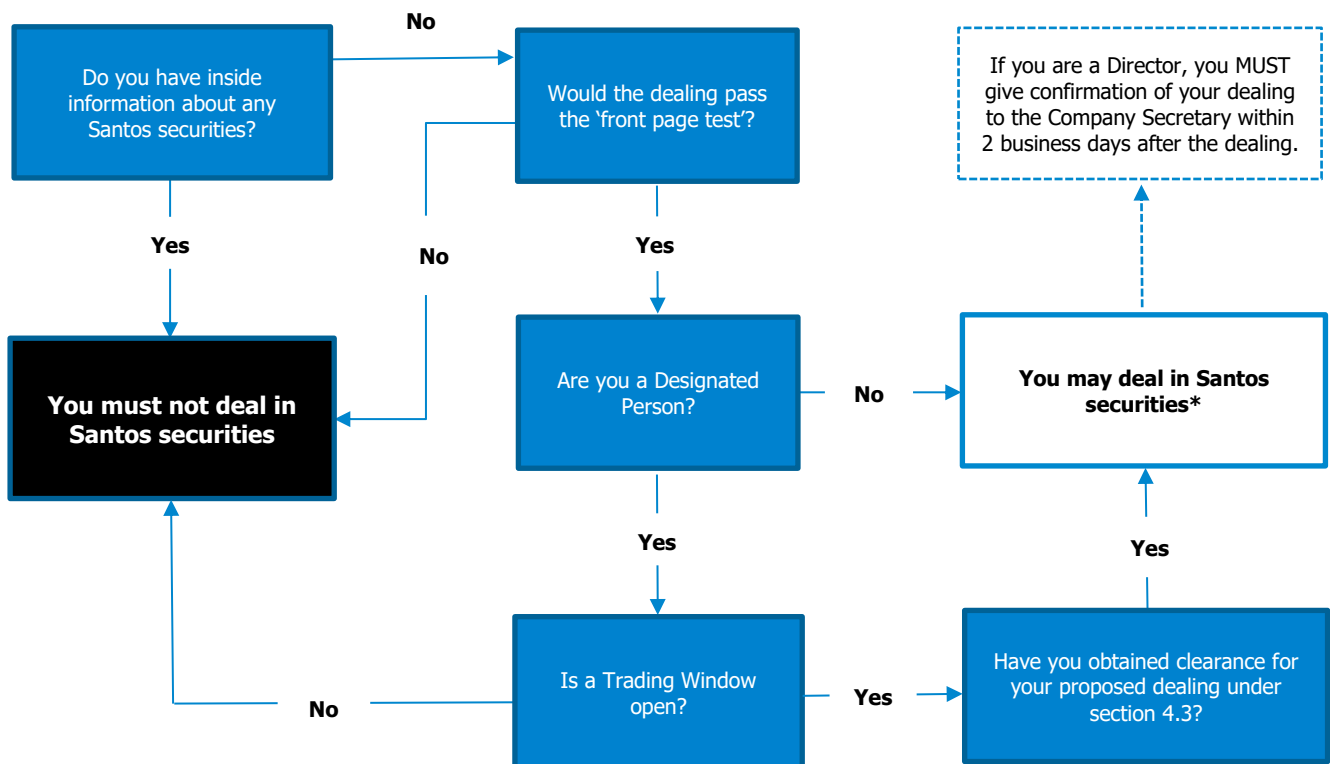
Do you have inside information about any Santos securities?

No

Would the dealing pass the ‘front page test’?

If you are a Director, you MUST give confirmation of your dealing to the Company Secretary within 2 business days after the dealing.

Yes

No

Yes

You must not deal in Santos securities

Are you a Designated Person?

No

You may deal in Santos securities*

Yes

Yes

Is a Trading Window open?

No

Yes

Have you obtained clearance for your proposed dealing under section 4.3?